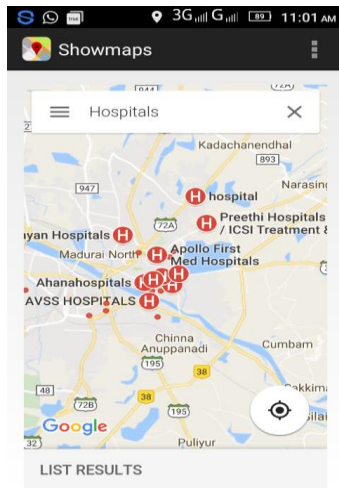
3G G 89 11:01 AM

Showmaps

Hospitals

Kadachanendhal

893

Narasing

947

hospital

Preethi Hospitals / ICSI Treatment &

72A

ayan Hospitals

Apollo First Med Hospitals

Madurai North

Ahanahospitals

AVSS HOSPITALS

Chinna Anuppanadi

195

Cumbam

38

48

Sakkima

72B

38

195

Google

32

Puliyur

LIST RESULTS